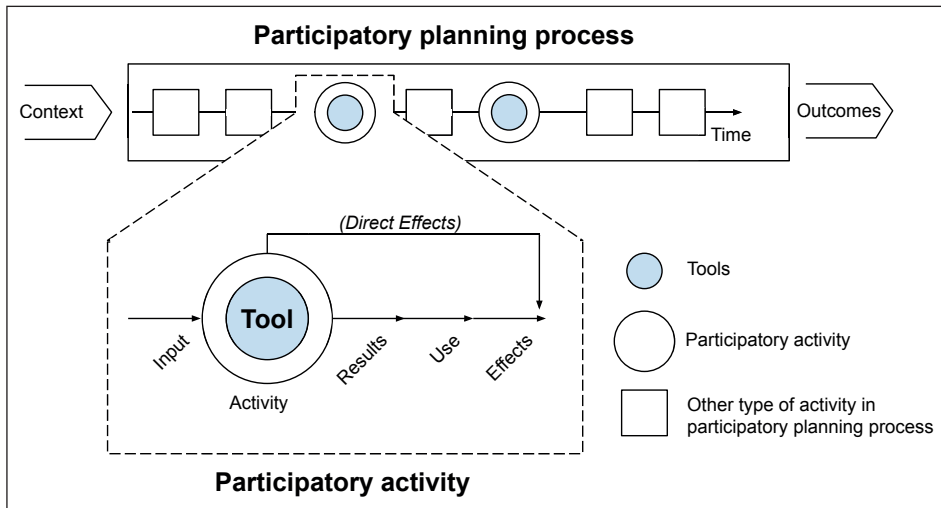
Participatory planning process

Context

Time

Outcomes

(Direct Effects)

Tool

Input

Activity

Results

Use

Effects

Tools

Participatory activity

Other type of activity in participatory planning process

Participatory activity